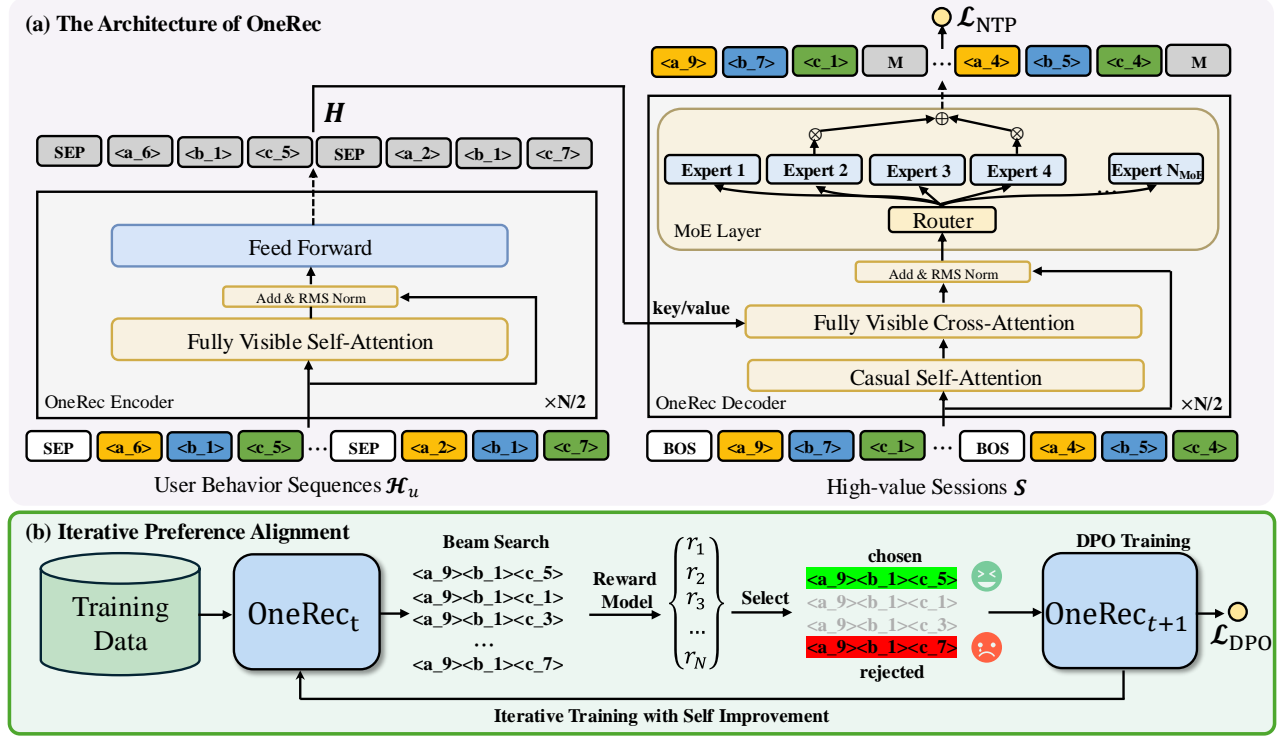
(a) The Architecture of OneRec

$\mathcal{L}_{\text{NTP}}$

<a_9> <b_7> <c_1> M ⋯ <a_4> <b_5> <c_4> M

$\boldsymbol{H}$

SEP <a_6> <b_1> <c_5> SEP <a_2> <b_1> <c_7>

Feed Forward

Add & RMS Norm

Fully Visible Self-Attention

OneRec Encoder

×N/2

SEP <a_6> <b_1> <c_5> ⋯ SEP <a_2> <b_1> <c_7>

User Behavior Sequences $\mathcal{H}_u$

Expert 1 Expert 2 Expert 3 Expert 4 ⋯ Expert $N_{\text{MoE}}$

Router

MoE Layer

Add & RMS Norm

key/value

Fully Visible Cross-Attention

Casual Self-Attention

OneRec Decoder

×N/2

BOS <a_9> <b_7> <c_1> ⋯ BOS <a_4> <b_5> <c_4>

High-value Sessions $\boldsymbol{S}$

(b) Iterative Preference Alignment

Training Data

$\text{OneRec}_t$

Beam Search
<a_9><b_1><c_5>
<a_9><b_1><c_1>
<a_9><b_1><c_3>
⋯
<a_9><b_1><c_7>

Reward Model

$r_1$
$r_2$
$r_3$
...
$r_N$

Select

chosen
<a_9><b_1><c_5>
<a_9><b_1><c_1>
<a_9><b_1><c_3>
<a_9><b_1><c_7>
rejected

DPO Training

$\text{OneRec}_{t+1}$

$\mathcal{L}_{\text{DPO}}$

Iterative Training with Self Improvement